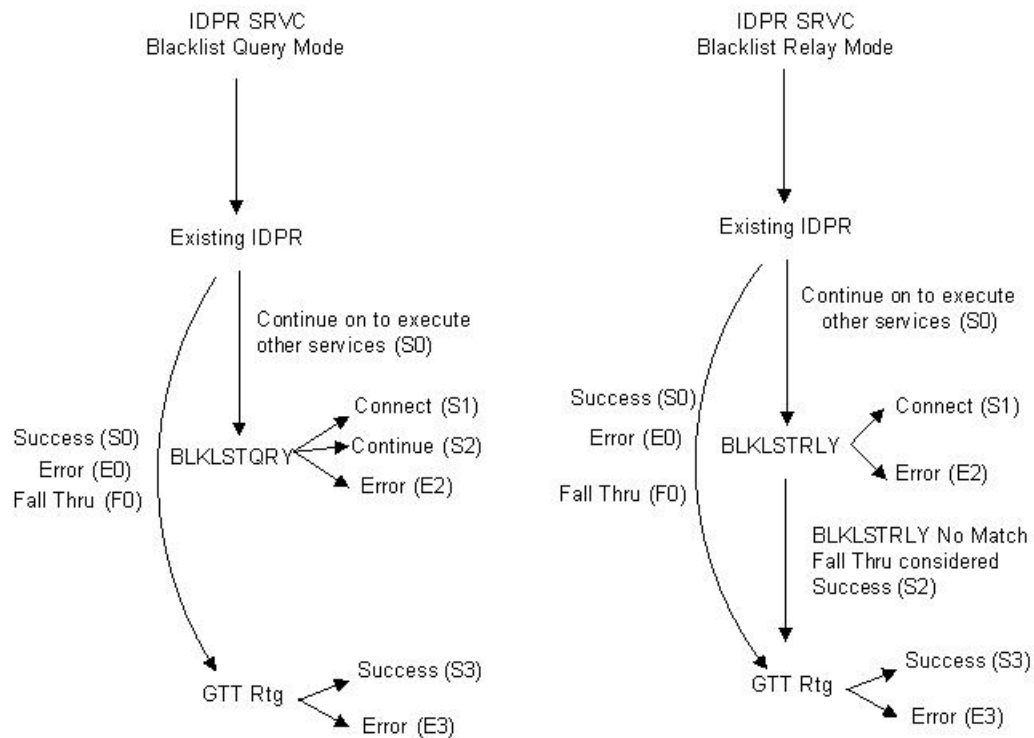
IDPR SRVC
Blacklist Query Mode

Existing IDPR

Continue on to execute other services (S0)

Success (S0)
Error (E0)
Fall Thru (F0)

BLKLSTQRY

Connect (S1)
Continue (S2)
Error (E2)

GTT Rtg

Success (S3)
Error (E3)

IDPR SRVC
Blacklist Relay Mode

Existing IDPR

Continue on to execute other services (S0)

Success (S0)
Error (E0)
Fall Thru (F0)

BLKLSTRLY

Connect (S1)
Error (E2)

BLKLSTRLY No Match Fall Thru considered Success (S2)

GTT Rtg

Success (S3)
Error (E3)